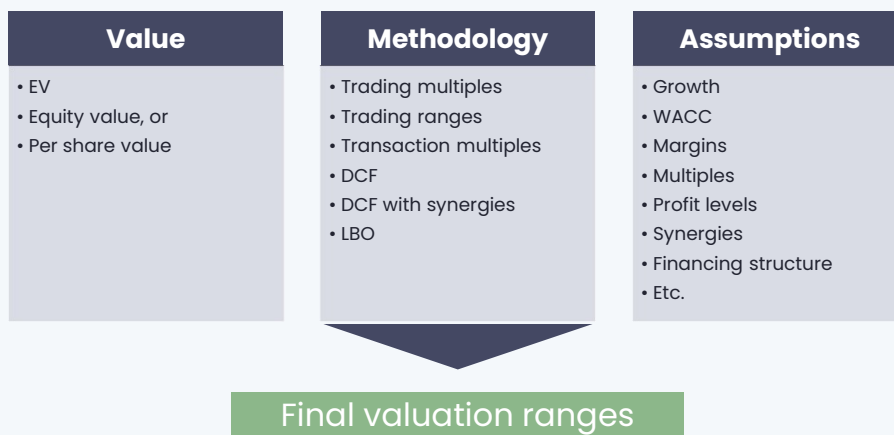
Value

• EV
• Equity value, or
• Per share value

Methodology

• Trading multiples
• Trading ranges
• Transaction multiples
• DCF
• DCF with synergies
• LBO

Assumptions

• Growth
• WACC
• Margins
• Multiples
• Profit levels
• Synergies
• Financing structure
• Etc.

Final valuation ranges